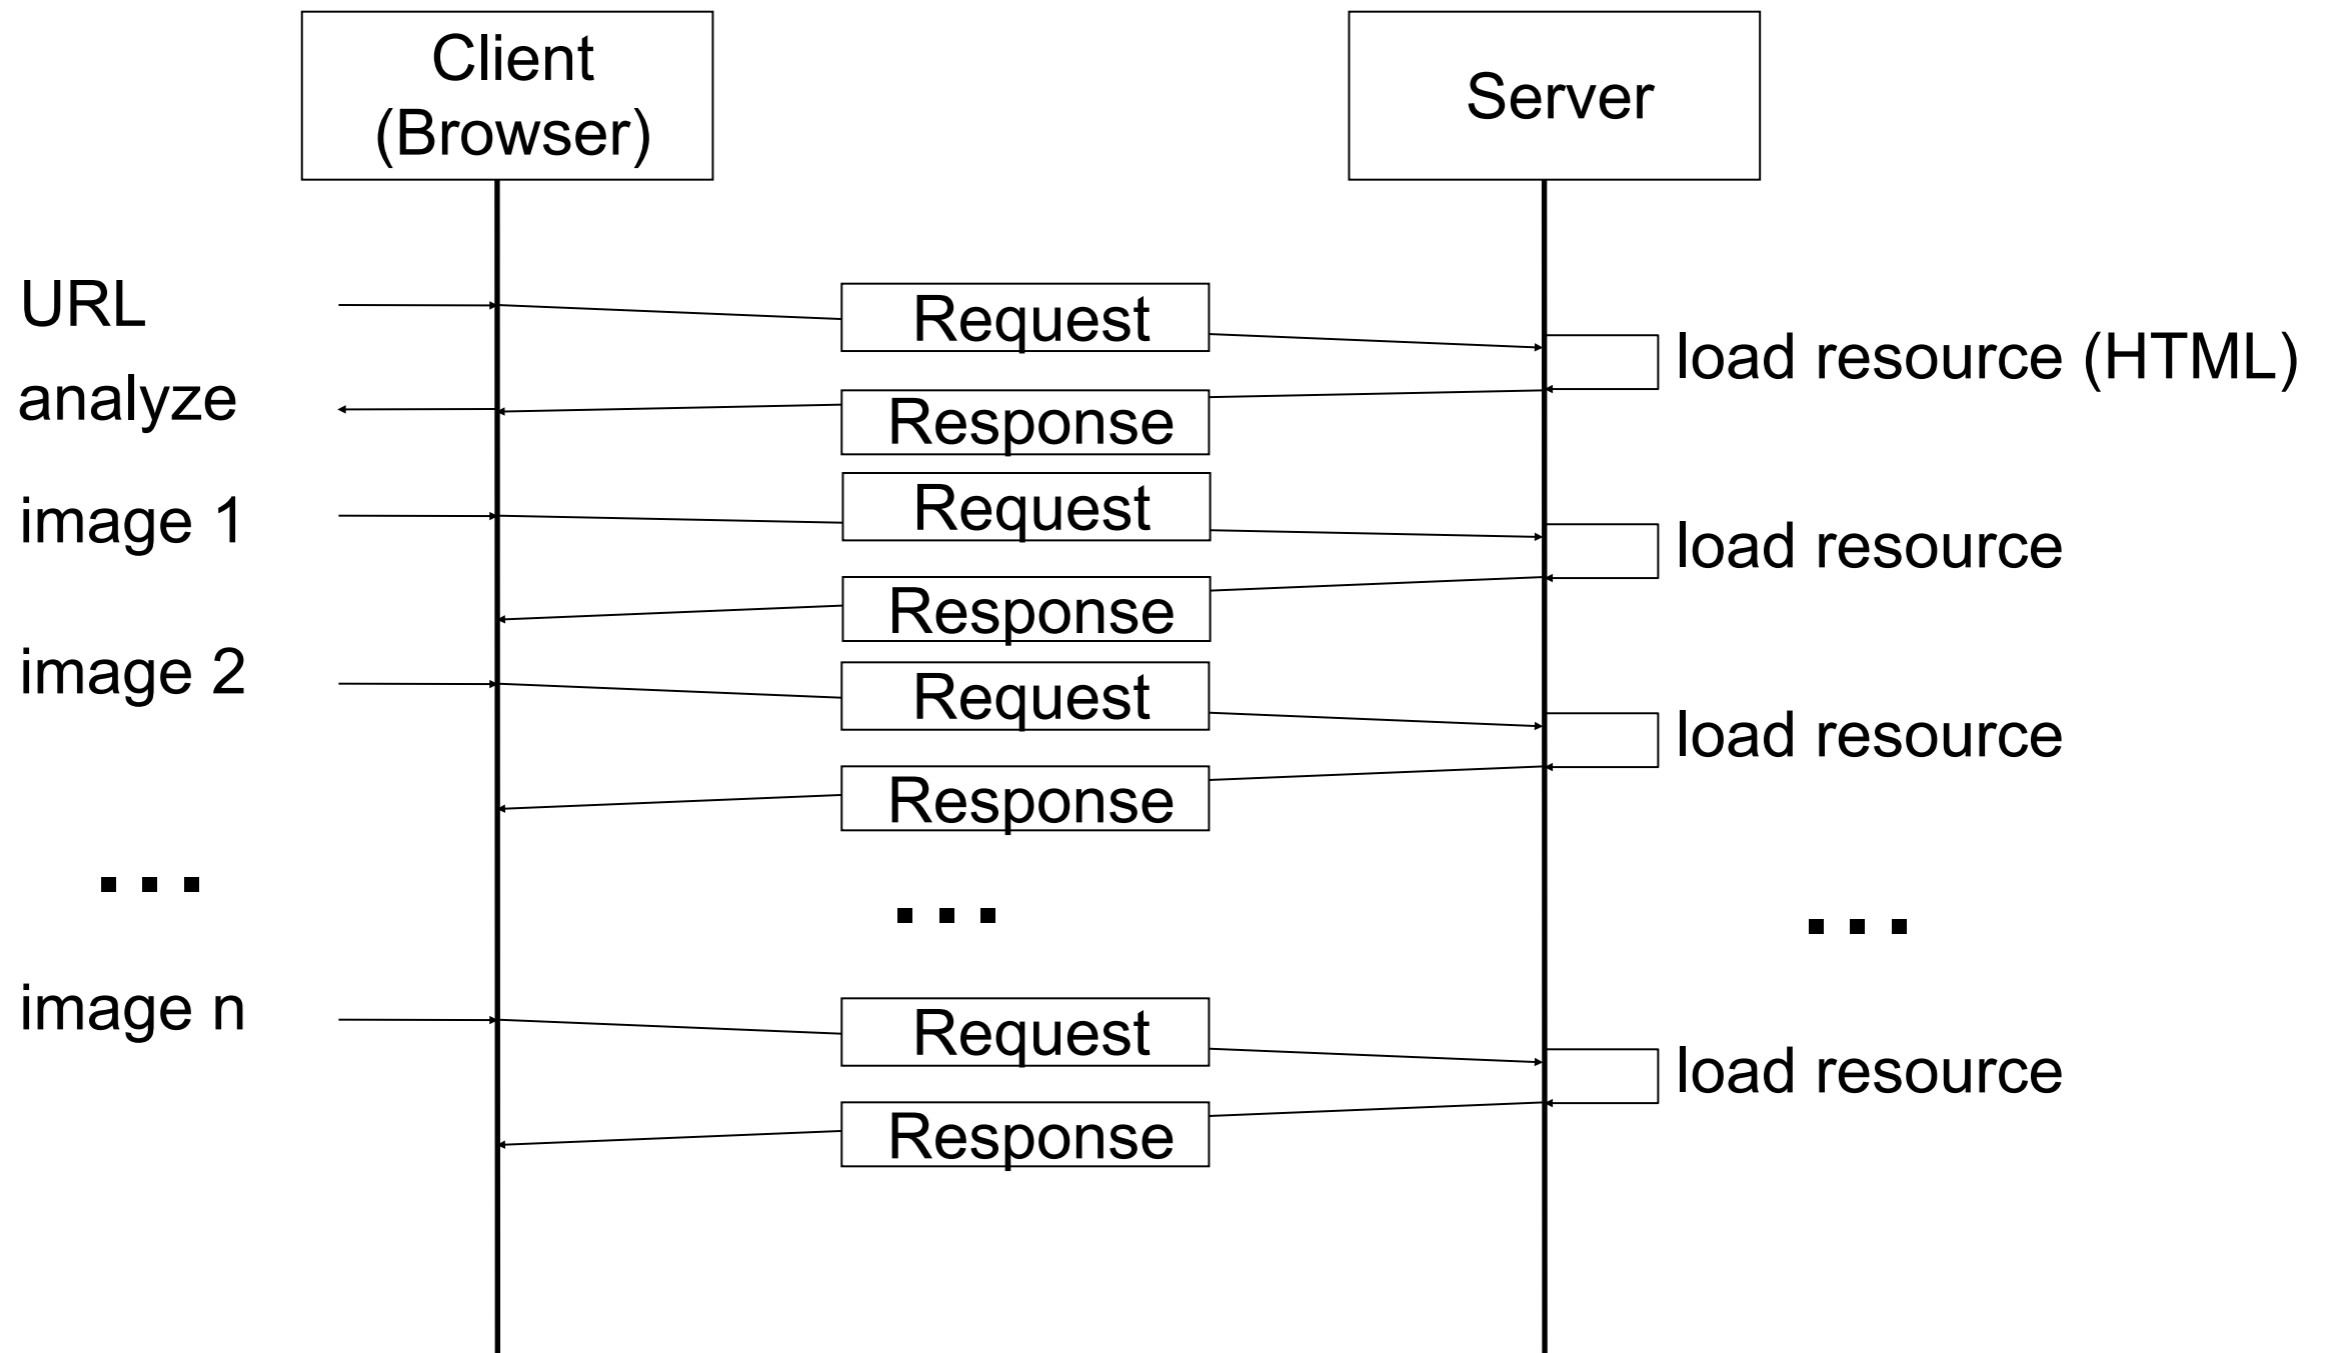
Client (Browser)

Server

URL

Request

load resource (HTML)

analyze

Response

image 1

Request

load resource

Response

image 2

Request

load resource

Response

...

...

...

image n

Request

load resource

Response